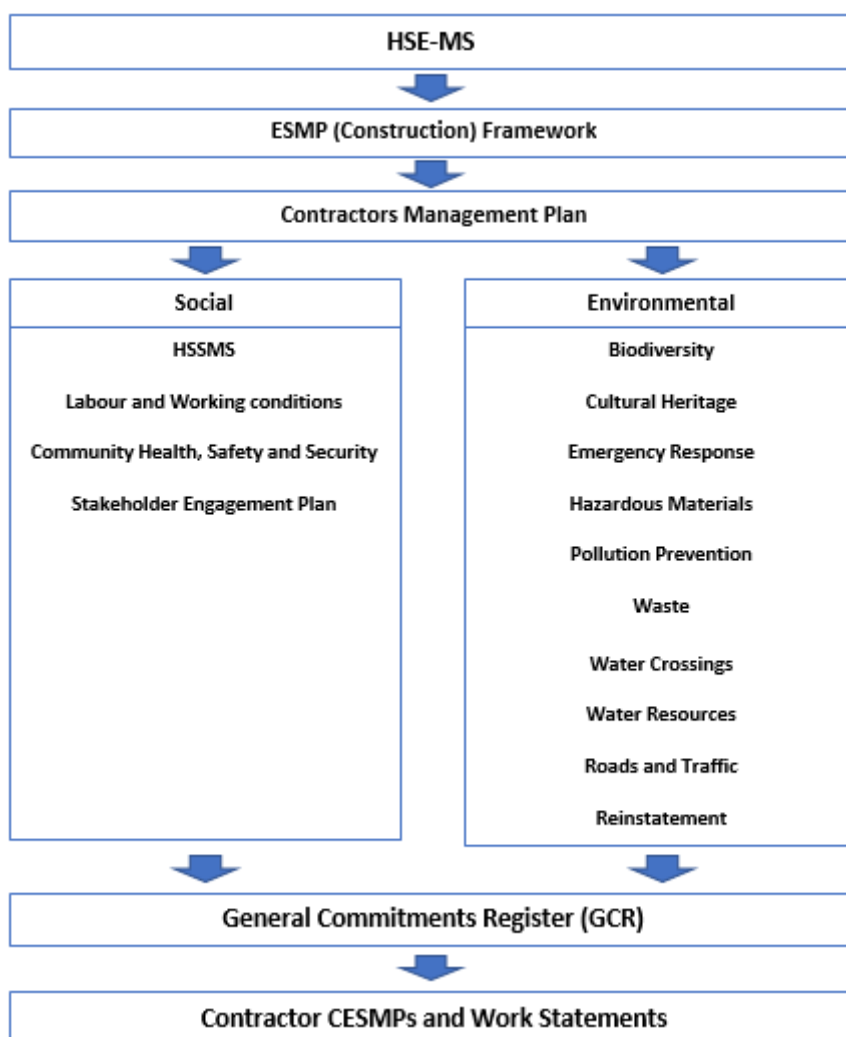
HSE-MS

ESMP (Construction) Framework

Contractors Management Plan

Social

HSSMS

Labour and Working conditions

Community Health, Safety and Security

Stakeholder Engagement Plan

Environmental

Biodiversity

Cultural Heritage

Emergency Response

Hazardous Materials

Pollution Prevention

Waste

Water Crossings

Water Resources

Roads and Traffic

Reinstatement

General Commitments Register (GCR)

Contractor CESMPs and Work Statements